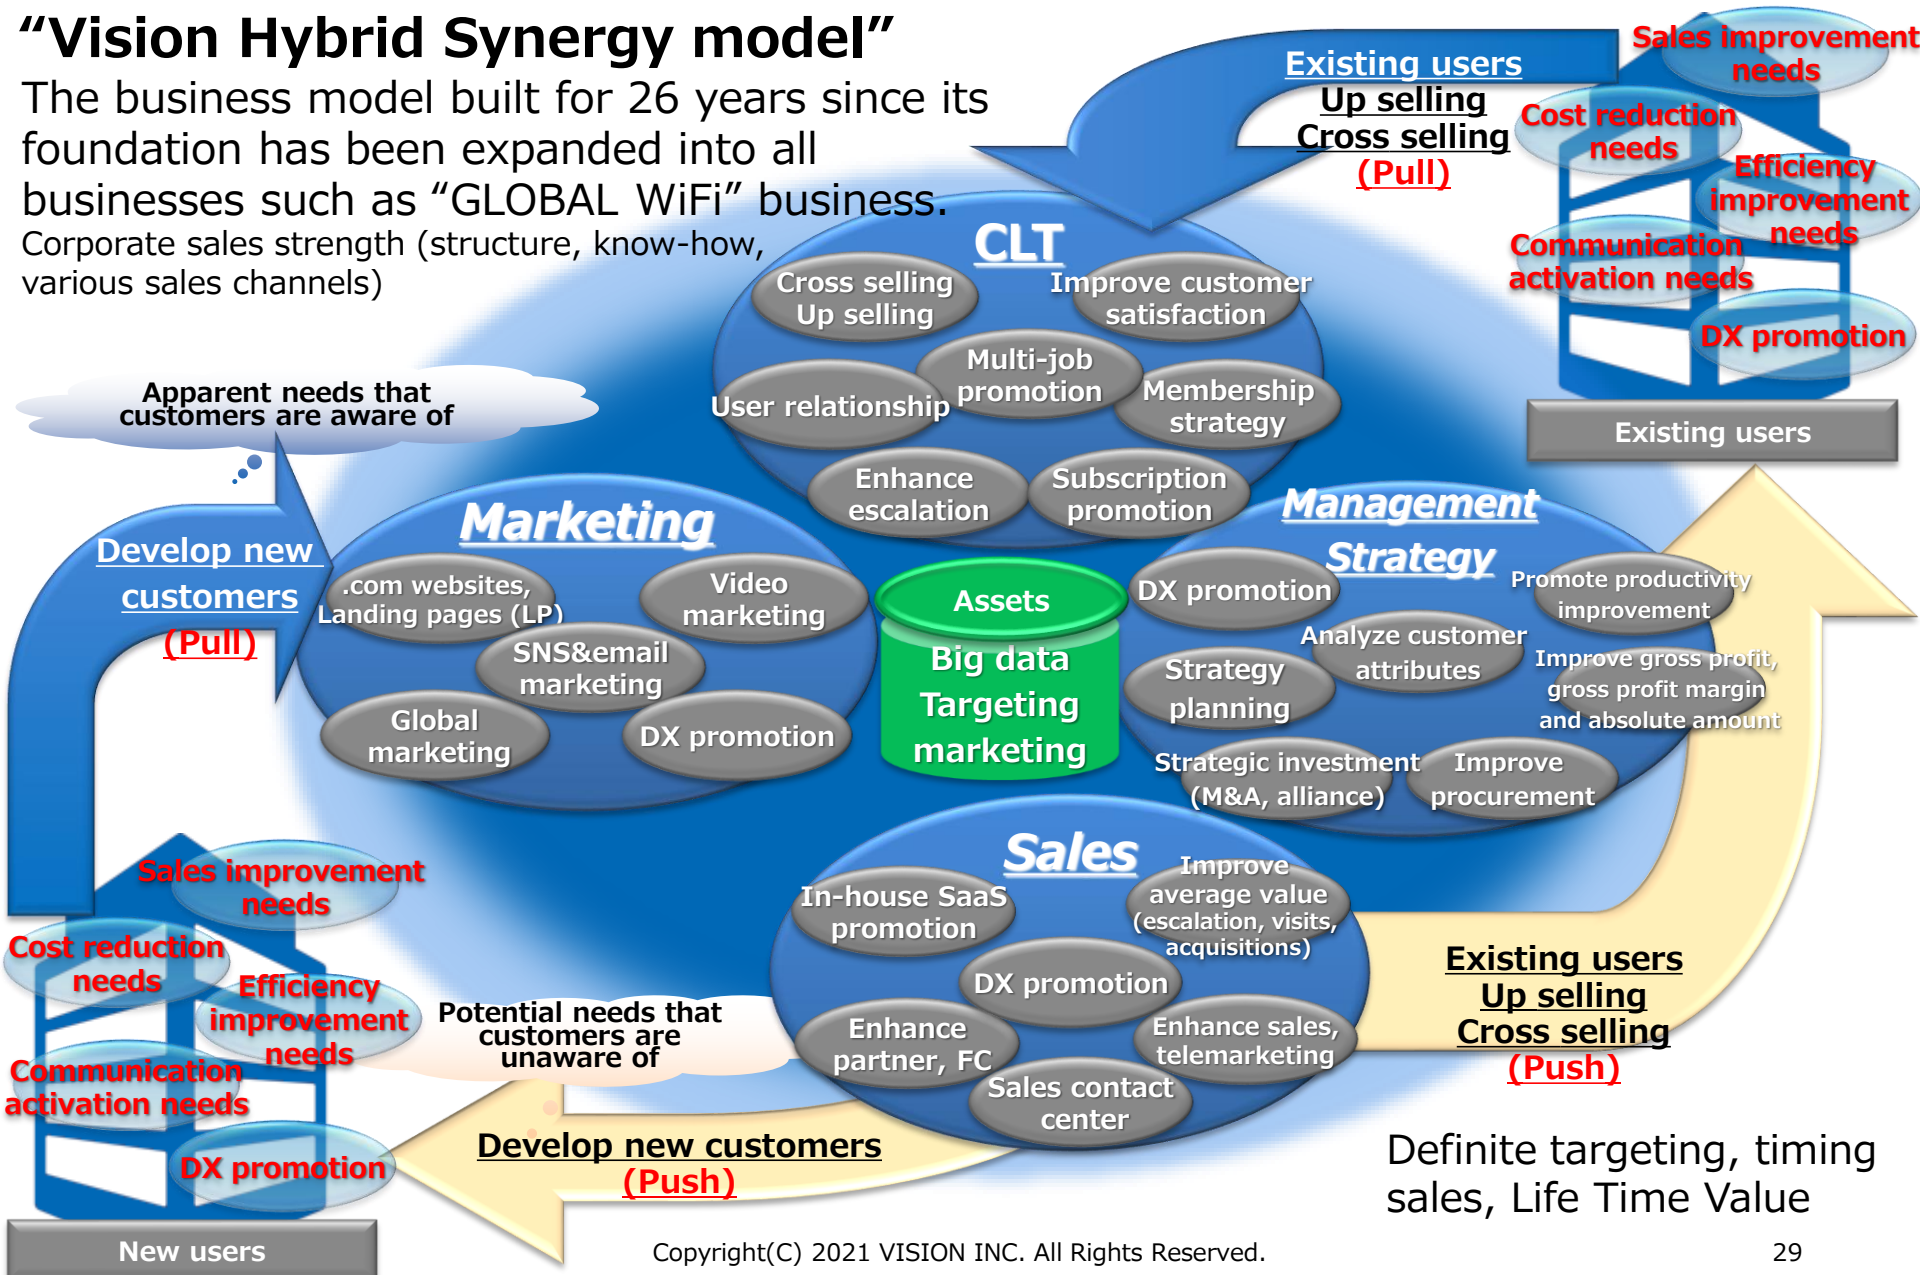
“Vision Hybrid Synergy model”

The business model built for 26 years since its foundation has been expanded into all businesses such as “GLOBAL WiFi” business.

Corporate sales strength (structure, know-how, various sales channels)

Existing users
Up selling
Cross selling
(Pull)

Sales improvement needs
Cost reduction needs
Efficiency improvement needs
Communication activation needs
DX promotion
Existing users

CLT
Cross selling
Up selling
Improve customer satisfaction
User relationship
Multi-job promotion
Membership strategy
Enhance escalation
Subscription promotion

Apparent needs that customers are aware of

Develop new customers
(Pull)

Marketing
.com websites, Landing pages (LP)
Video marketing
SNS&email marketing
Global marketing
DX promotion

Assets
Big data
Targeting
marketing

Management Strategy
DX promotion
Promote productivity improvement
Analyze customer attributes
Strategy planning
Improve gross profit, gross profit margin and absolute amount
Strategic investment (M&A, alliance)
Improve procurement

Sales
In-house SaaS promotion
Improve average value (escalation, visits, acquisitions)
DX promotion
Enhance partner, FC
Enhance sales, telemarketing
Sales contact center

Sales improvement needs
Cost reduction needs
Efficiency improvement needs
Communication activation needs
DX promotion
New users

Potential needs that customers are unaware of

Develop new customers
(Push)

Existing users
Up selling
Cross selling
(Push)

Definite targeting, timing sales, Life Time Value

Copyright(C) 2021 VISION INC. All Rights Reserved.

29